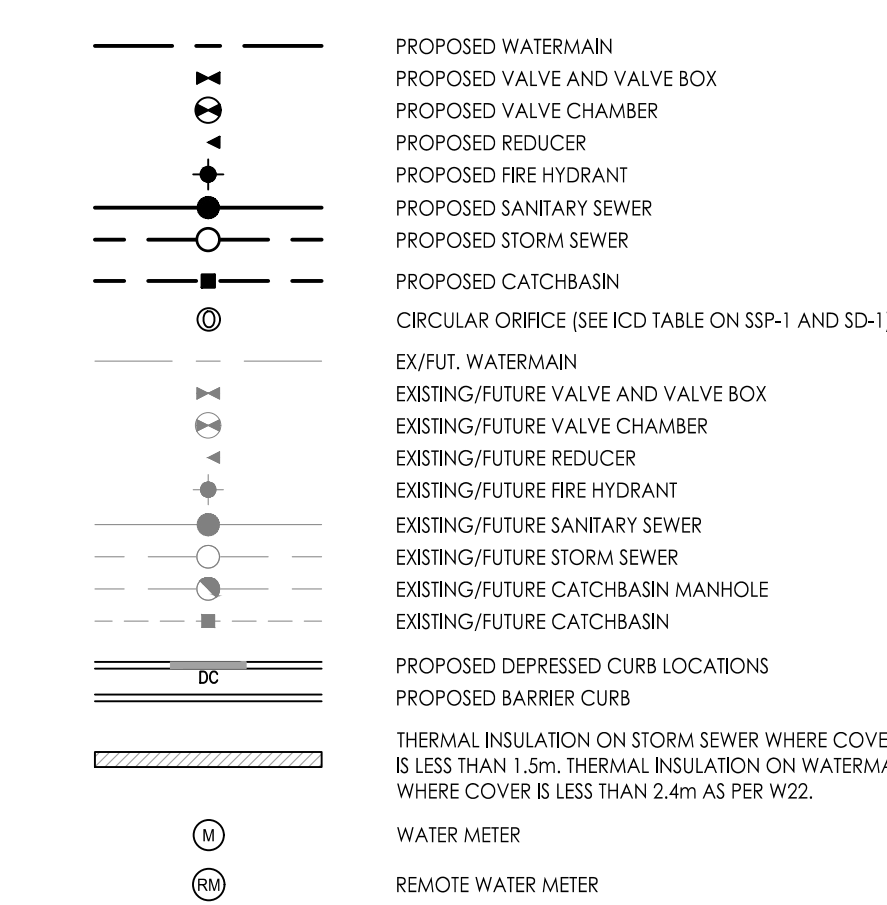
PROPOSED WATERMAIN
PROPOSED VALVE AND VALVE BOX
PROPOSED VALVE CHAMBER
PROPOSED REDUCER
PROPOSED FIRE HYDRANT
PROPOSED SANITARY SEWER
PROPOSED STORM SEWER
PROPOSED CATCHBASIN
O CIRCULAR ORIFICE (SEE ICD TABLE ON SSP-1 AND SD-1)
EX/FUT. WATERMAIN
EXISTING/FUTURE VALVE AND VALVE BOX
EXISTING/FUTURE VALVE CHAMBER
EXISTING/FUTURE REDUCER
EXISTING/FUTURE FIRE HYDRANT
EXISTING/FUTURE SANITARY SEWER
EXISTING/FUTURE STORM SEWER
EXISTING/FUTURE CATCHBASIN MANHOLE
EXISTING/FUTURE CATCHBASIN
DC
PROPOSED DEPRESSED CURB LOCATIONS
PROPOSED BARRIER CURB
THERMAL INSULATION ON STORM SEWER WHERE COVE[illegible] IS LESS THAN 1.5m. THERMAL INSULATION ON WATERMA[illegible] WHERE COVER IS LESS THAN 2.4m AS PER W22.
M
WATER METER
RM
REMOTE WATER METER